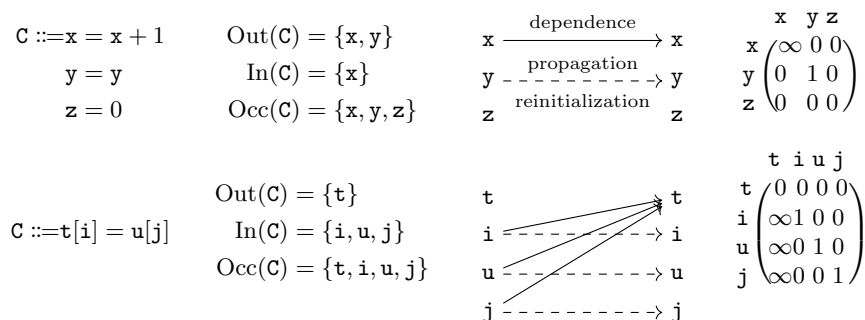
$\mathtt{C} ::= \mathtt{x} = \mathtt{x} + 1$
$\mathtt{y} = \mathtt{y}$
$\mathtt{z} = 0$

$\mathrm{Out}(\mathtt{C}) = \{\mathtt{x}, \mathtt{y}\}$
$\mathrm{In}(\mathtt{C}) = \{\mathtt{x}\}$
$\mathrm{Occ}(\mathtt{C}) = \{\mathtt{x}, \mathtt{y}, \mathtt{z}\}$

x —dependence→ x
y - - propagation - -> y
z reinitialization z

$\begin{array}{c|ccc} & x & y & z \\ x & \infty & 0 & 0 \\ y & 0 & 1 & 0 \\ z & 0 & 0 & 0 \end{array}$

$\mathtt{C} ::= \mathtt{t}[\mathtt{i}] = \mathtt{u}[\mathtt{j}]$

$\mathrm{Out}(\mathtt{C}) = \{\mathtt{t}\}$
$\mathrm{In}(\mathtt{C}) = \{\mathtt{i}, \mathtt{u}, \mathtt{j}\}$
$\mathrm{Occ}(\mathtt{C}) = \{\mathtt{t}, \mathtt{i}, \mathtt{u}, \mathtt{j}\}$

t → t
i - - -> i
u - - -> u
j - - -> j

$\begin{array}{c|cccc} & t & i & u & j \\ t & 0 & 0 & 0 & 0 \\ i & \infty & 1 & 0 & 0 \\ u & \infty & 0 & 1 & 0 \\ j & \infty & 0 & 0 & 1 \end{array}$